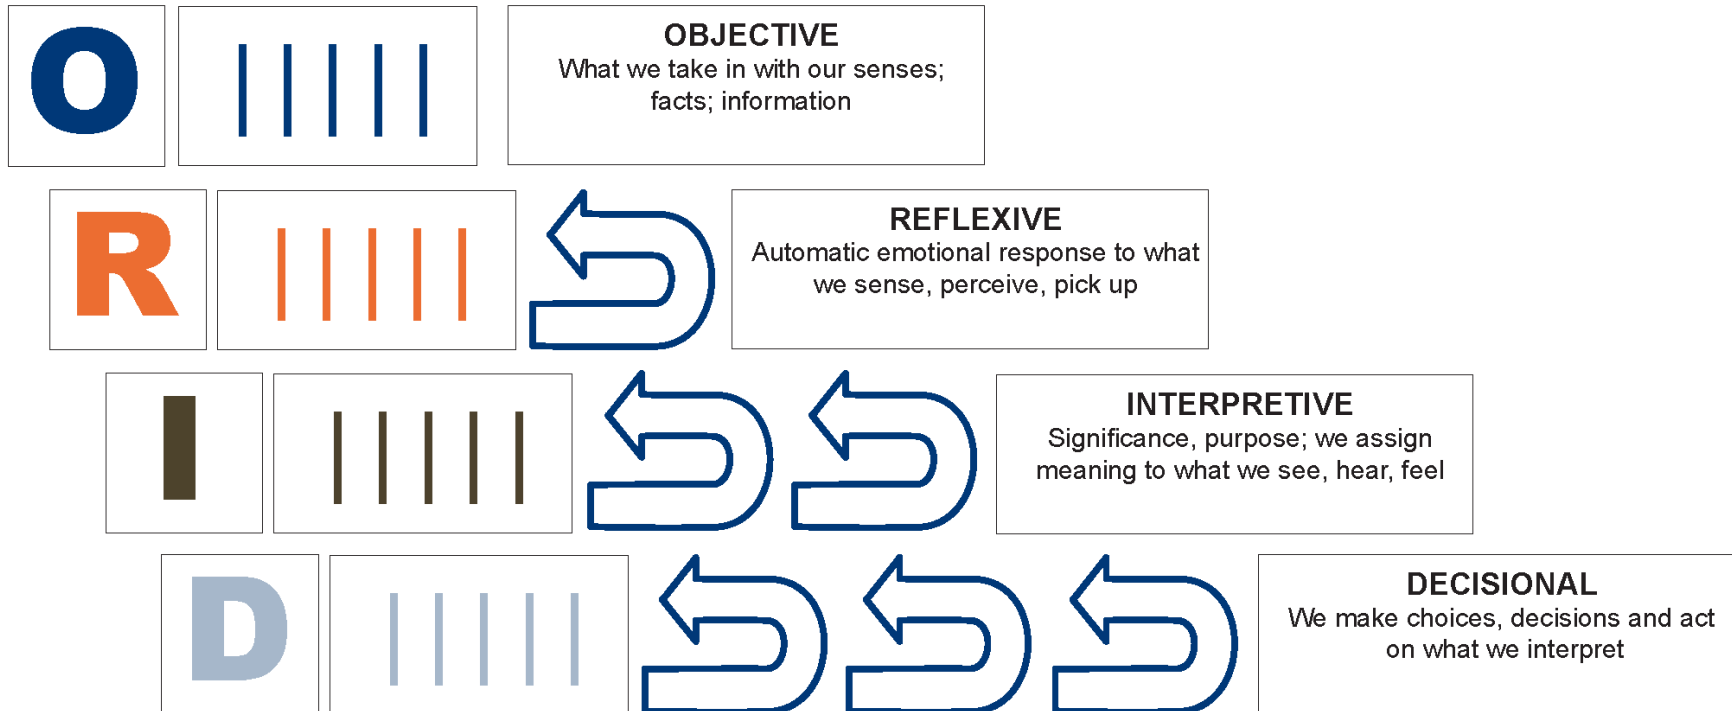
O

OBJECTIVE
What we take in with our senses; facts; information

R

REFLEXIVE
Automatic emotional response to what we sense, perceive, pick up

I

INTERPRETIVE
Significance, purpose; we assign meaning to what we see, hear, feel

D

DECISIONAL
We make choices, decisions and act on what we interpret